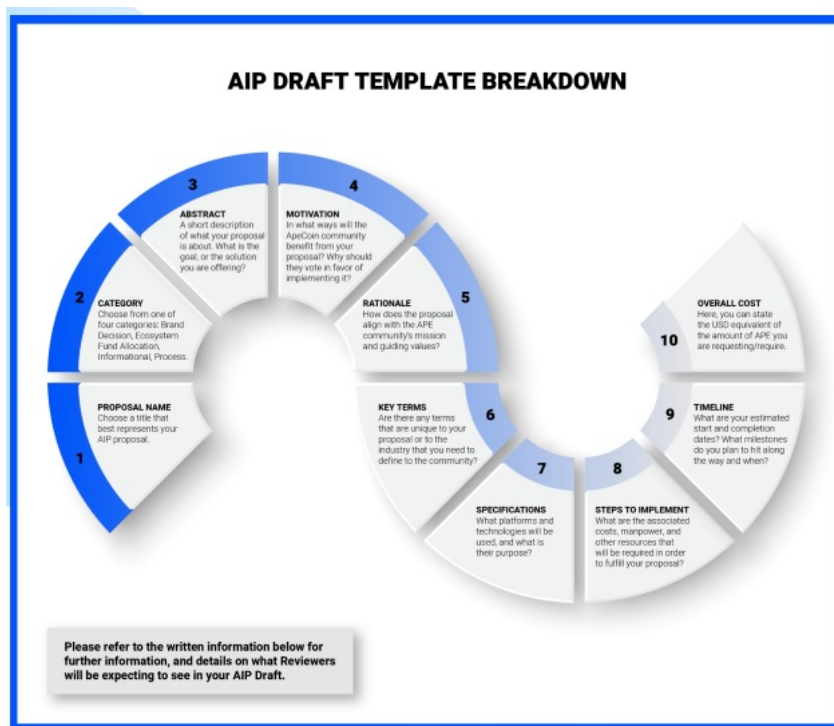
AIP DRAFT TEMPLATE BREAKDOWN

1
PROPOSAL NAME
Choose a title that best represents your AIP proposal.

2
CATEGORY
Choose from one of four categories: Brand Decision, Ecosystem Fund Allocation, Informational, Process.

3
ABSTRACT
A short description of what your proposal is about. What is the goal, or the solution you are offering?

4
MOTIVATION
In what ways will the ApeCoin community benefit from your proposal? Why should they vote in favor of implementing it?

5
RATIONALE
How does the proposal align with the APE community's mission and guiding values?

6
KEY TERMS
Are there any terms that are unique to your proposal or to the industry that you need to define to the community?

7
SPECIFICATIONS
What platforms and technologies will be used, and what is their purpose?

8
STEPS TO IMPLEMENT
What are the associated costs, manpower, and other resources that will be required in order to fulfill your proposal?

9
TIMELINE
What are your estimated start and completion dates? What milestones do you plan to hit along the way and when?

10
OVERALL COST
Here, you can state the USD equivalent of the amount of APE you are requesting/require.

Please refer to the written information below for further information, and details on what Reviewers will be expecting to see in your AIP Draft.